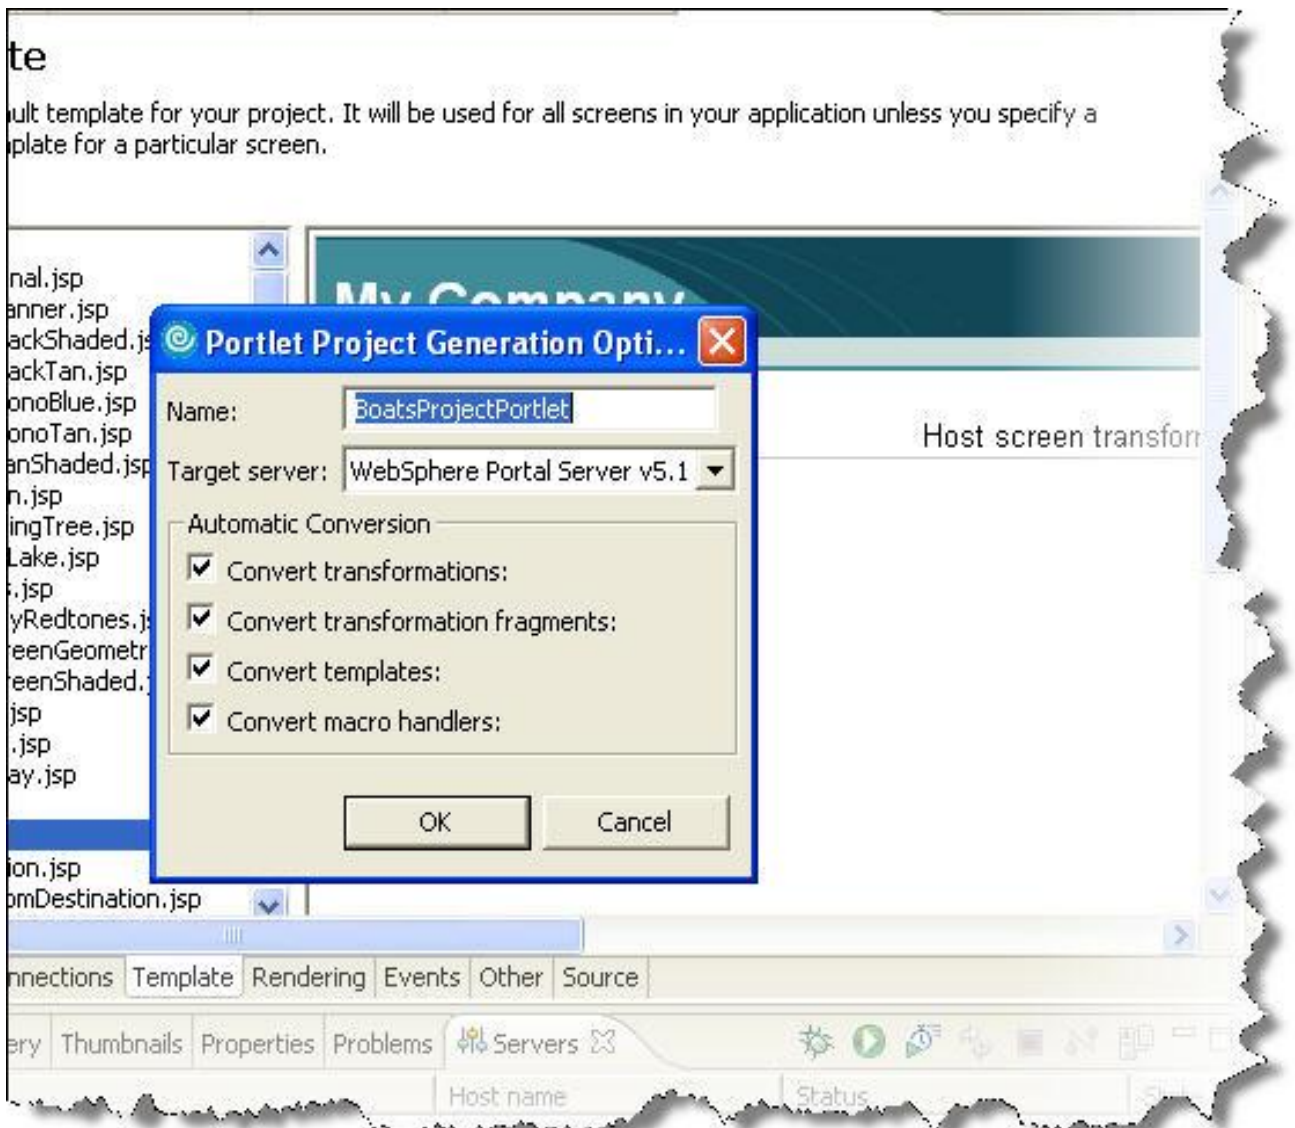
te

ult template for your project. It will be used for all screens in your application unless you specify a plate for a particular screen.

nal.jsp
anner.jsp
ackShaded.js
ackTan.jsp
onoBlue.jsp
onoTan.jsp
anShaded.jsp
n.jsp
ingTree.jsp
Lake.jsp
.jsp
yRedtones.js
eenGeometr
eenShaded.
jsp
.jsp
ay.jsp

ion.jsp
omDestination.jsp

My Company

Host screen transfor

Portlet Project Generation Opti...

Name: BoatsProjectPortlet

Target server: WebSphere Portal Server v5.1

Automatic Conversion

Convert transformations:

Convert transformation fragments:

Convert templates:

Convert macro handlers:

OK

Cancel

nnections | Template | Rendering | Events | Other | Source

ery | Thumbnails | Properties | Problems | Servers

Host name | Status